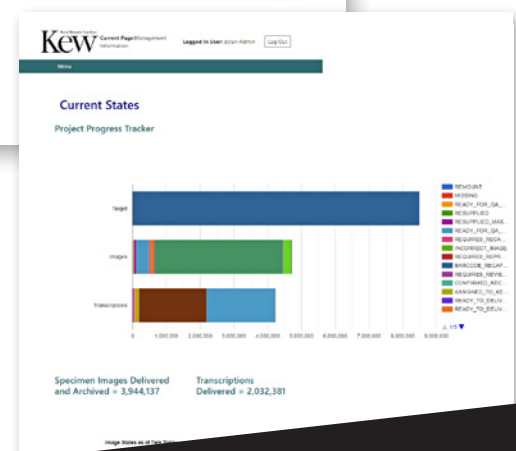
Royal Botanic Gardens
Kew Current Page:Management Information
Logged In User: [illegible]-Admin
Log Out
Menu

Current States

Project Progress Tracker

Target
Images
Transcriptions

0
1,000,000
2,000,000
3,000,000
4,000,000
5,000,000
6,000,000
7,000,000
8,000,000
9,000,000

REMOUNT
MISSING
READY_FOR_QA_...
RESUPPLIED
RESUPPLIED_MAX...
READY_FOR_QA_...
REQUIRES_REDA...
INCORRECT_IMAGE
REQUIRES_REPR...
BARCODE_RECAP...
REQUIRES_REVIE...
CONFIRMED_REC...
ASSIGNED_TO_KE...
READY_TO_DELIV...
READY_TO_DELIV...
1/3

Specimen Images Delivered and Archived = 3,944,137

Transcriptions Delivered = 2,032,381

Image States as of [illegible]